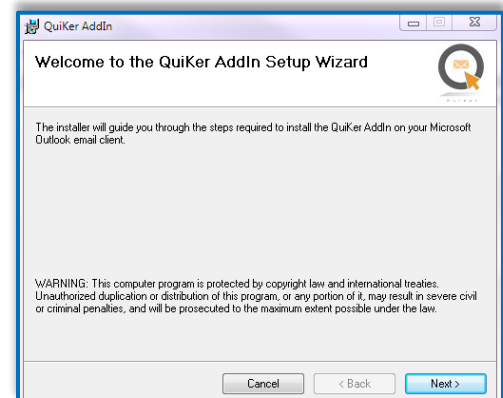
QuiKer AddIn

Welcome to the QuiKer AddIn Setup Wizard

The installer will guide you through the steps required to install the QuiKer AddIn on your Microsoft Outlook email client.

WARNING: This computer program is protected by copyright law and international treaties. Unauthorized duplication or distribution of this program, or any portion of it, may result in severe civil or criminal penalties, and will be prosecuted to the maximum extent possible under the law.

Cancel
< Back
Next >